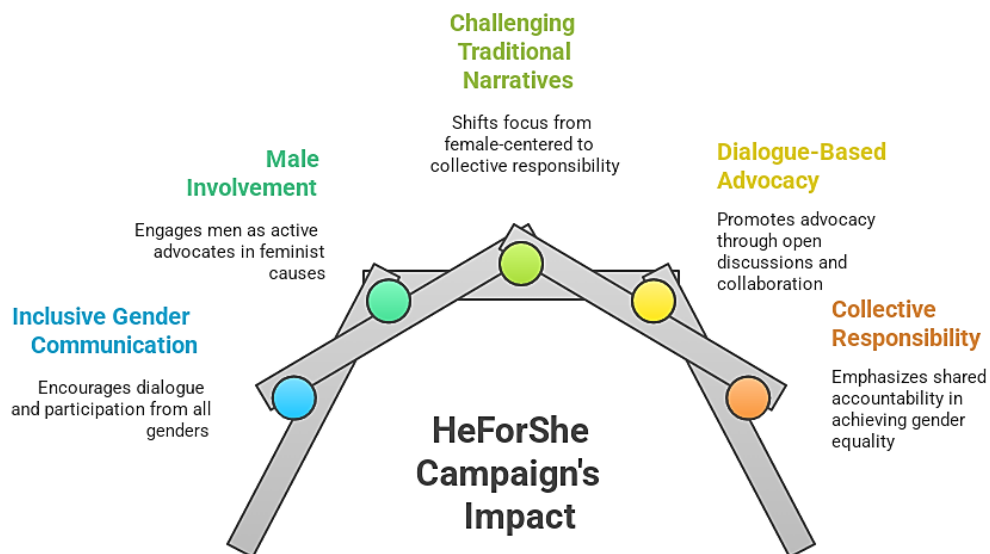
Challenging Traditional Narratives

Shifts focus from female-centered to collective responsibility

Male Involvement

Engages men as active advocates in feminist causes

Dialogue-Based Advocacy

Promotes advocacy through open discussions and collaboration

Inclusive Gender Communication

Encourages dialogue and participation from all genders

Collective Responsibility

Emphasizes shared accountability in achieving gender equality

HeForShe Campaign's Impact